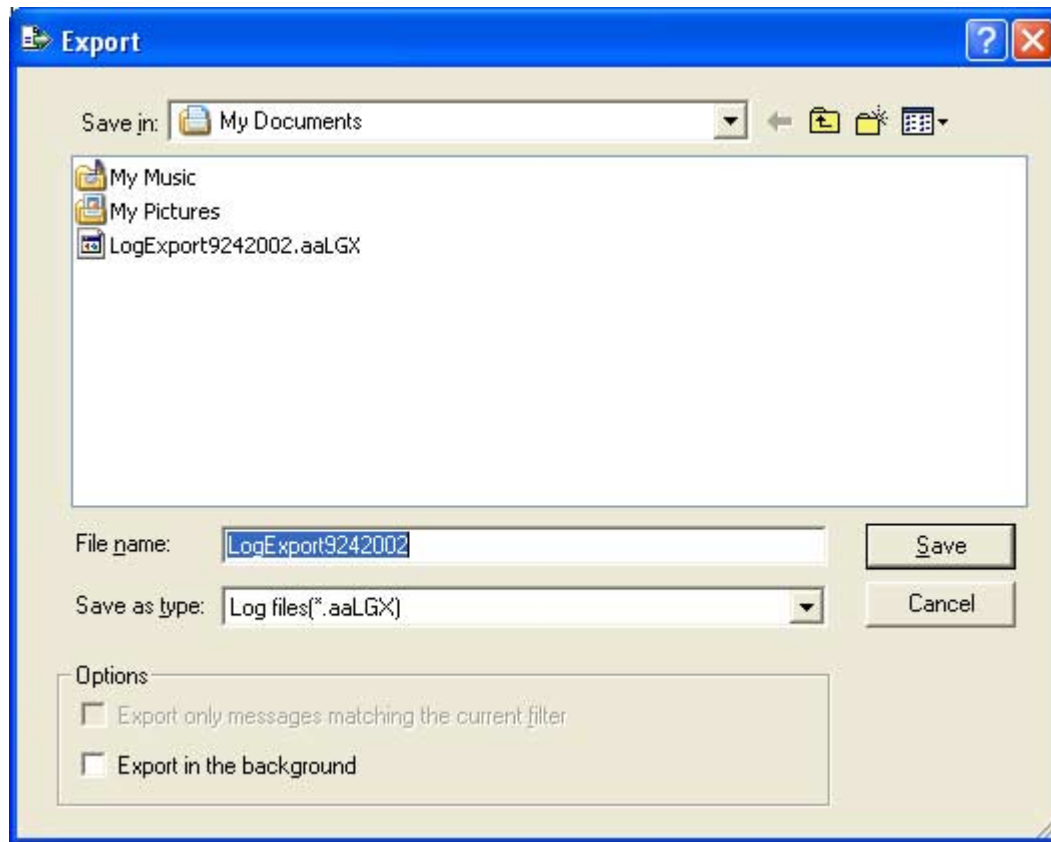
Export

Save in: My Documents

My Music
My Pictures
LogExport9242002.aaLGX

File name: LogExport9242002

Save

Save as type: Log files(*.aaLGX)

Cancel

Options

Export only messages matching the current filter

Export in the background